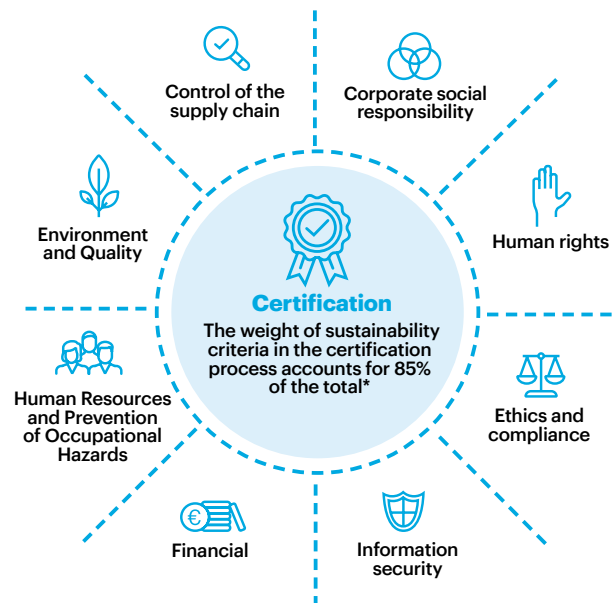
Control of the supply chain

Corporate social responsibility

Environment and Quality

Human rights

Certification

The weight of sustainability criteria in the certification process accounts for 85% of the total*

Human Resources and Prevention of Occupational Hazards

Ethics and compliance

Financial

Information security